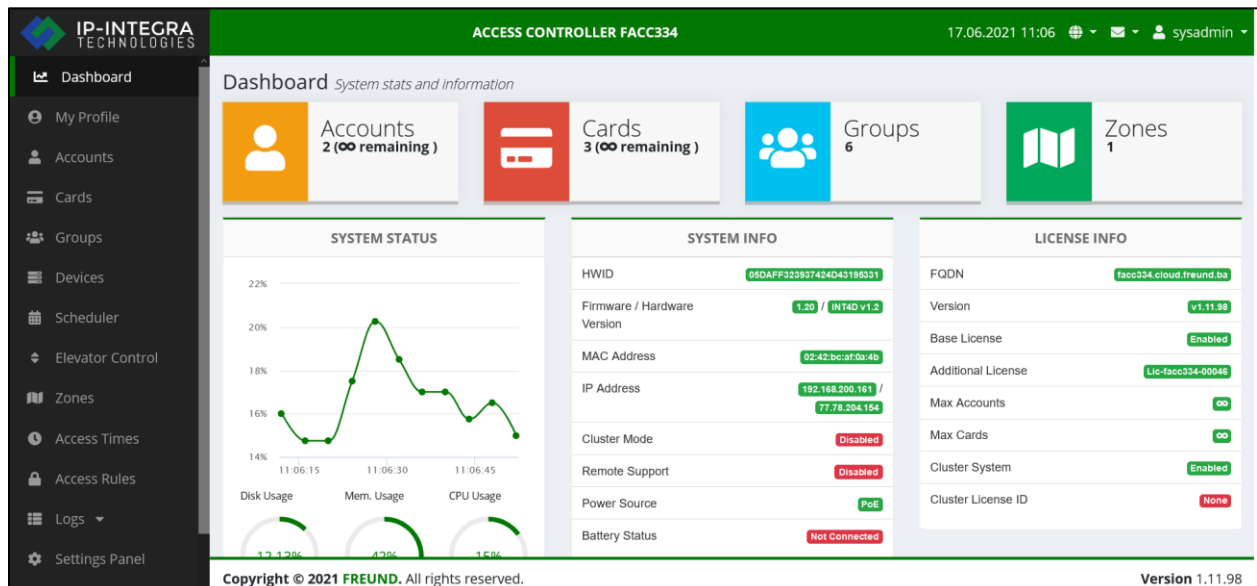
IP-INTEGRA TECHNOLOGIES

ACCESS CONTROLLER FACC334

17.06.2021 11:06 sysadmin

Dashboard
My Profile
Accounts
Cards
Groups
Devices
Scheduler
Elevator Control
Zones
Access Times
Access Rules
Logs
Settings Panel

Dashboard System stats and information

Accounts
2 (∞ remaining )

Cards
3 (∞ remaining )

Groups
6

Zones
1

SYSTEM STATUS

22%
20%
18%
16%
14%
11:06:15 11:06:30 11:06:45

Disk Usage Mem. Usage CPU Usage

12.13% 42% 15%

SYSTEM INFO

| | |
|---|---|
| HWID | 05DAFF323937424D43195331 |
| Firmware / Hardware Version | 1.20 / INT4D v1.2 |
| MAC Address | 02:42:bc:af:0a:4b |
| IP Address | 192.168.200.161 / 77.78.204.154 |
| Cluster Mode | Disabled |
| Remote Support | Disabled |
| Power Source | PoE |
| Battery Status | Not Connected |

LICENSE INFO

| | |
|---|---|
| FQDN | facc334.cloud.freund.ba |
| Version | v1.11.98 |
| Base License | Enabled |
| Additional License | Lic-facc334-00046 |
| Max Accounts | ∞ |
| Max Cards | ∞ |
| Cluster System | Enabled |
| Cluster License ID | None |

Copyright © 2021 FREUND. All rights reserved.

Version 1.11.98